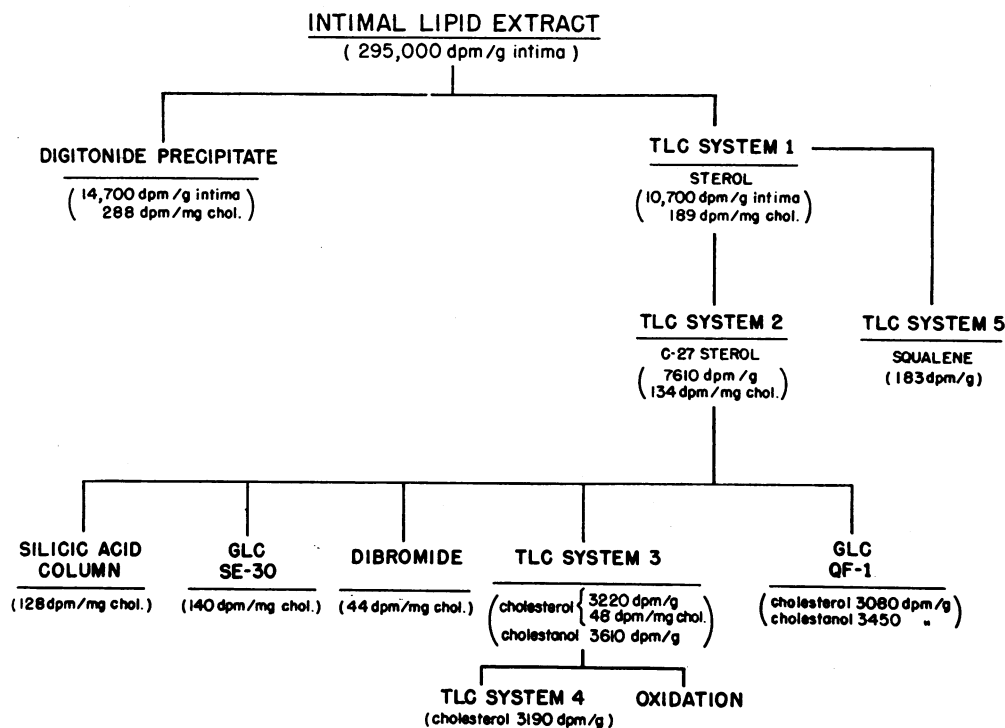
INTIMAL LIPID EXTRACT
( 295,000 dpm/g intima )

DIGITONIDE PRECIPITATE
( 14,700 dpm/g intima
288 dpm/mg chol. )

TLC SYSTEM 1
STEROL
( 10,700 dpm/g intima
189 dpm/mg chol. )

TLC SYSTEM 2
C-27 STEROL
( 7610 dpm/g
134 dpm/mg chol. )

TLC SYSTEM 5
SQUALENE
( 183 dpm/g )

SILICIC ACID COLUMN
( 128 dpm/mg chol. )

GLC SE-30
( 140 dpm/mg chol. )

DIBROMIDE
( 44 dpm/mg chol. )

TLC SYSTEM 3
( cholesterol { 3220 dpm/g
48 dpm/mg chol.
cholestanol 3610 dpm/g )

GLC QF-1
( cholesterol 3080 dpm/g
cholestanol 3450 " )

TLC SYSTEM 4
( cholesterol 3190 dpm/g )

OXIDATION